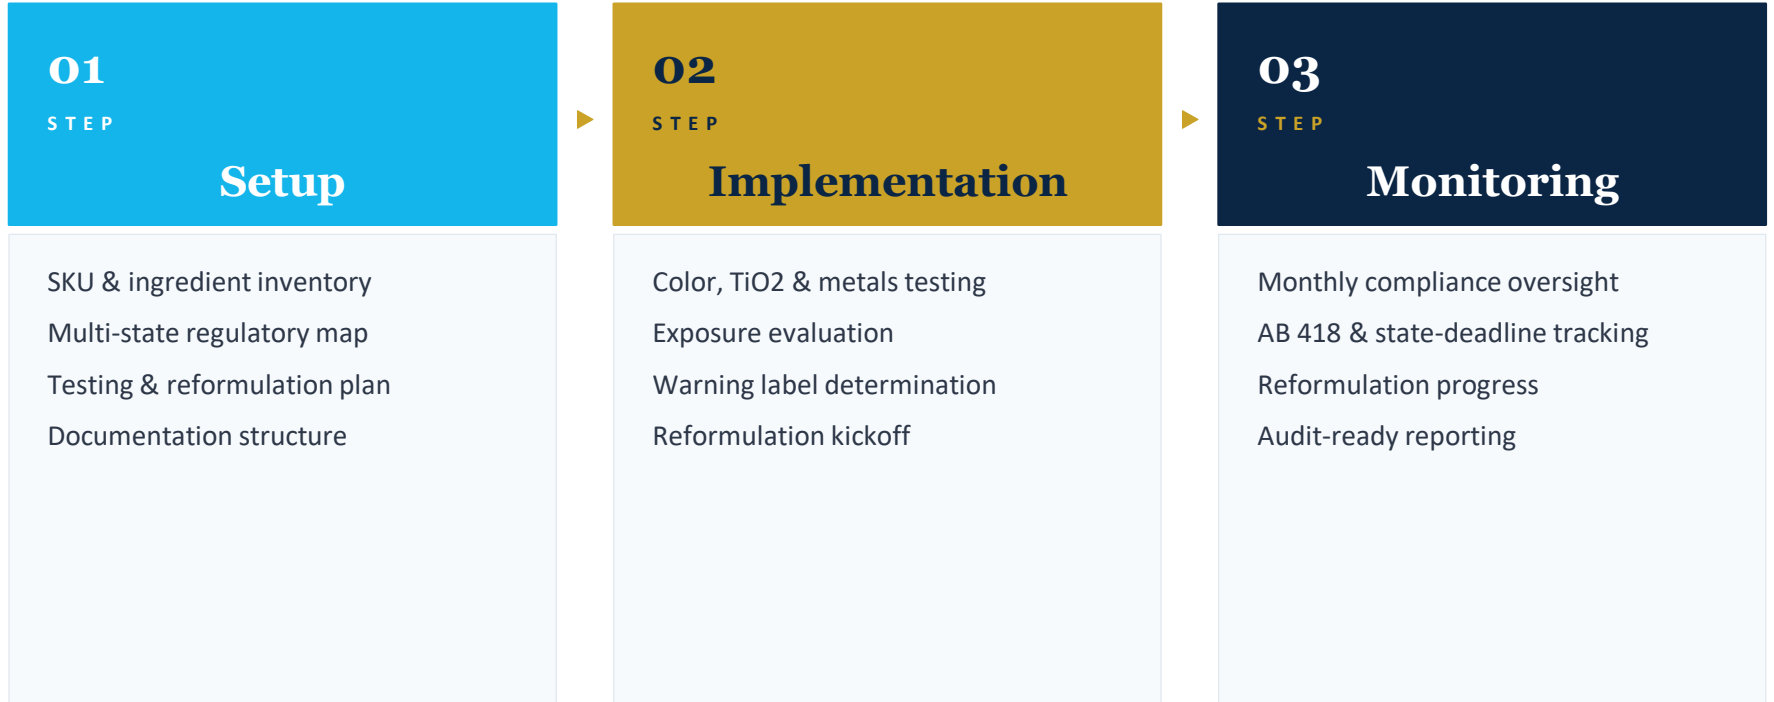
01
STEP
Setup

SKU & ingredient inventory
Multi-state regulatory map
Testing & reformulation plan
Documentation structure

02
STEP
Implementation

Color, TiO2 & metals testing
Exposure evaluation
Warning label determination
Reformulation kickoff

03
STEP
Monitoring

Monthly compliance oversight
AB 418 & state-deadline tracking
Reformulation progress
Audit-ready reporting